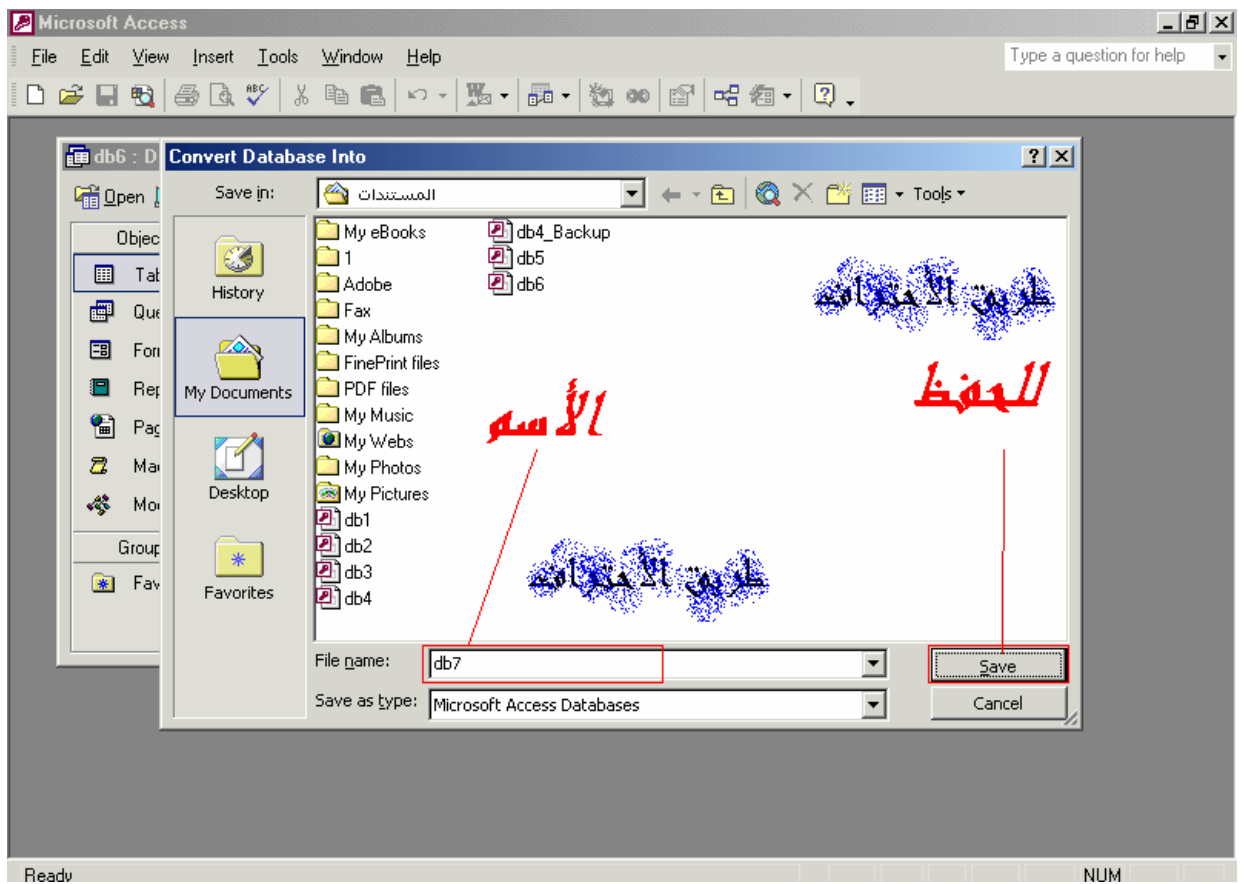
Microsoft Access

File Edit View Insert Tools Window Help

Type a question for help

db6 : D

Open

Objec

Tab

Que

For

Rep

Pag

Mac

Mo

Group

Fav

Convert Database Into

Save in: المستندات

Tools

History

My Documents

Desktop

Favorites

My eBooks
1
Adobe
Fax
My Albums
FinePrint files
PDF files
My Music
My Webs
My Photos
My Pictures
db1
db2
db3
db4
db4_Backup
db5
db6

طريق الأحتراف

للحفظ

الأسم

طريق الأحتراف

File name: db7

Save as type: Microsoft Access Databases

Save

Cancel

Ready

NUM